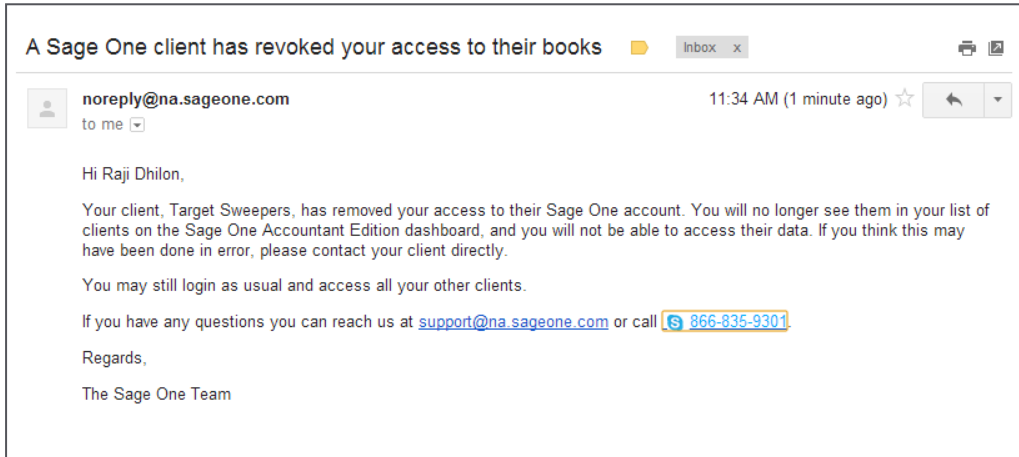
A Sage One client has revoked your access to their books

Inbox x

noreply@na.sageone.com

to me

11:34 AM (1 minute ago)

Hi Raji Dhilon,

Your client, Target Sweepers, has removed your access to their Sage One account. You will no longer see them in your list of clients on the Sage One Accountant Edition dashboard, and you will not be able to access their data. If you think this may have been done in error, please contact your client directly.

You may still login as usual and access all your other clients.

If you have any questions you can reach us at support@na.sageone.com or call 866-835-9301.

Regards,

The Sage One Team